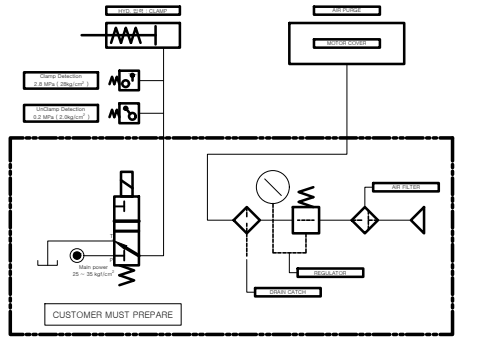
HYD. S/R : CLAMP

AIR PURGE

MOTOR COVER

Clamp Detection
2.8 MPa ( 28kg/cm² )

UnClamp Detection
0.2 MPa ( 2.0kg/cm² )

AIR FILTER

T
P

Main power
25 ~ 35 kgf/cm²

REGULATOR

DRAIN CATCH

CUSTOMER MUST PREPARE